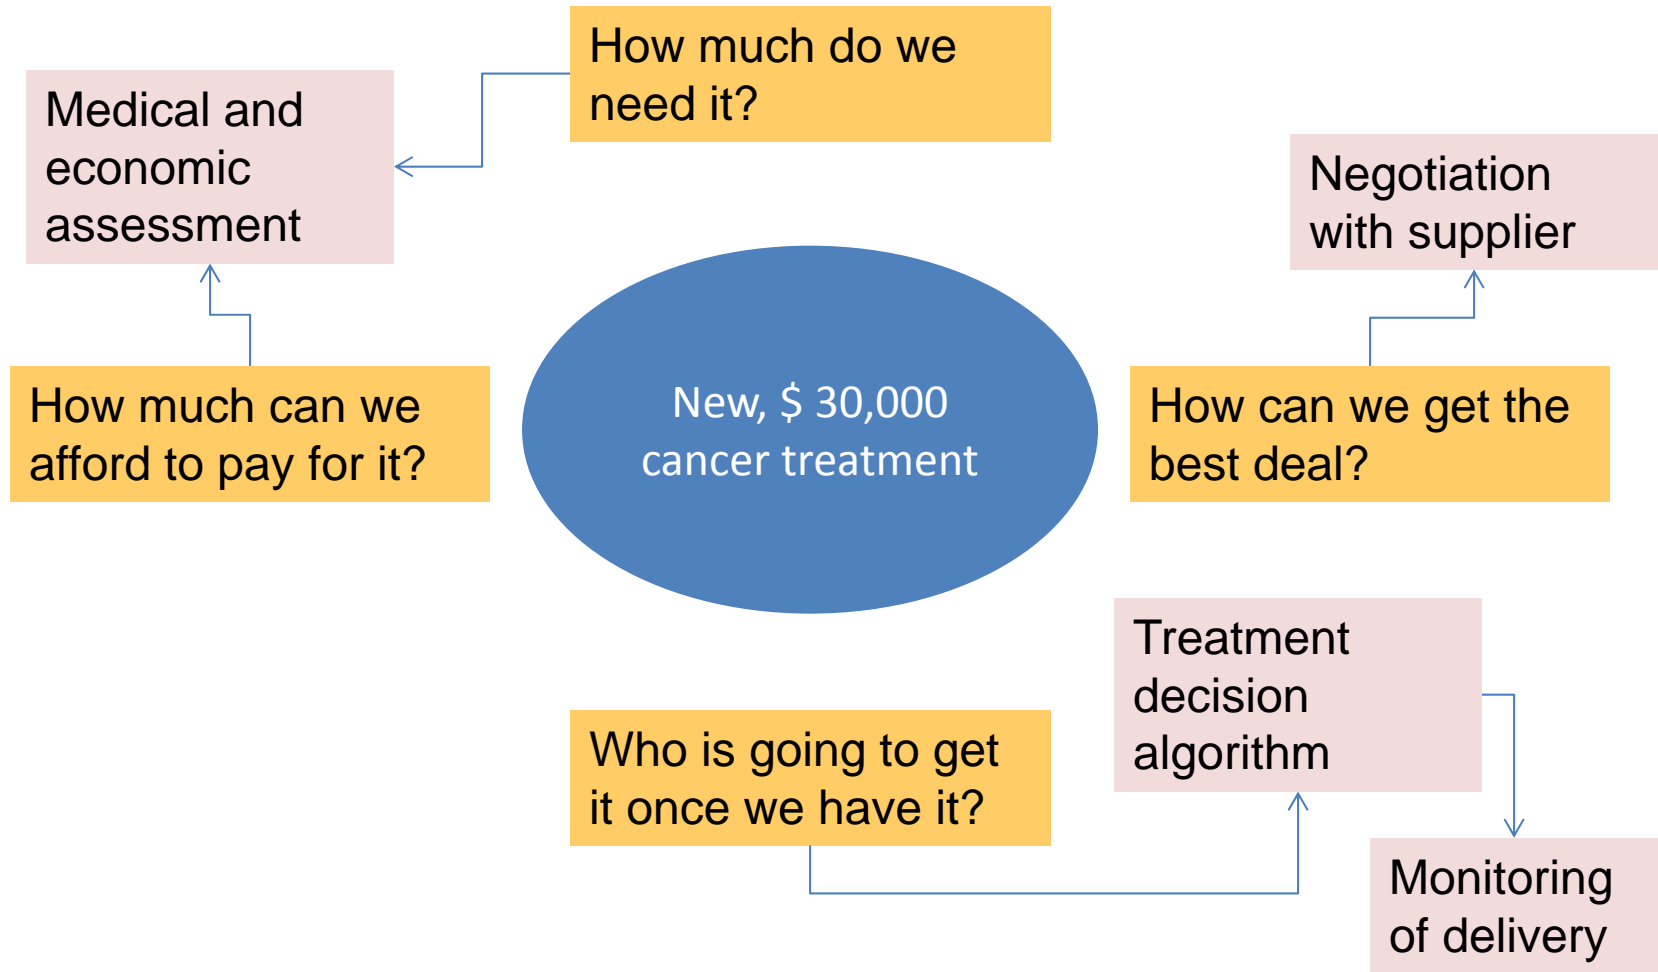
How much do we need it?

Medical and economic assessment

Negotiation with supplier

How much can we afford to pay for it?

New, \$ 30,000 cancer treatment

How can we get the best deal?

Treatment decision algorithm

Who is going to get it once we have it?

Monitoring of delivery